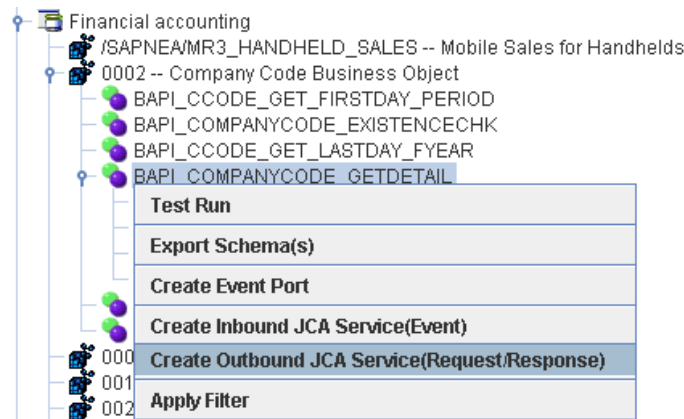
Financial accounting
/SAPNEA/MR3_HANDHELD_SALES -- Mobile Sales for Handhelds
0002 -- Company Code Business Object
BAPI_CCODE_GET_FIRSTDAY_PERIOD
BAPI_COMPANYCODE_EXISTENCECHK
BAPI_CCODE_GET_LASTDAY_FYEAR
BAPI_COMPANYCODE_GETDETAIL

Test Run
Export Schema(s)
Create Event Port
Create Inbound JCA Service(Event)
Create Outbound JCA Service(Request/Response)
Apply Filter

000
001
002